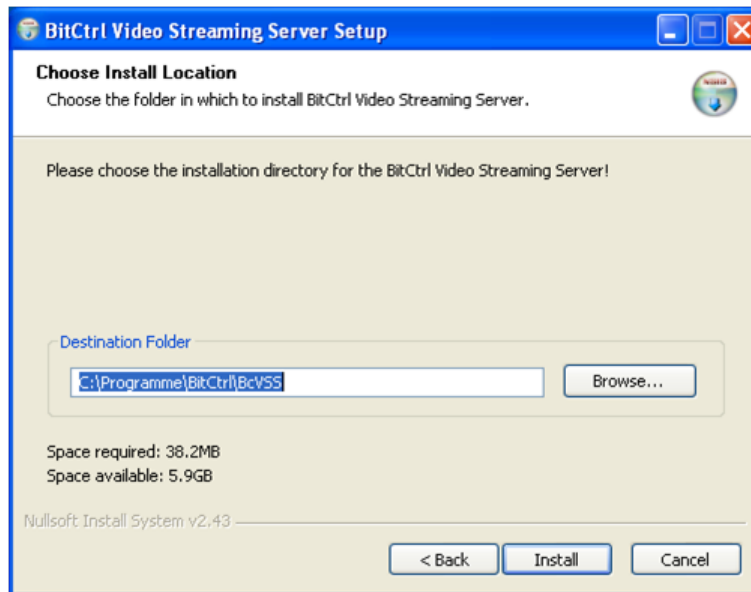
BitCtrl Video Streaming Server Setup

Choose Install Location
Choose the folder in which to install BitCtrl Video Streaming Server.

Please choose the installation directory for the BitCtrl Video Streaming Server!

Destination Folder
C:\Programme\BitCtrl\BcVSS
Browse...

Space required: 38.2MB
Space available: 5.9GB

Nullsoft Install System v2.43

< Back
Install
Cancel